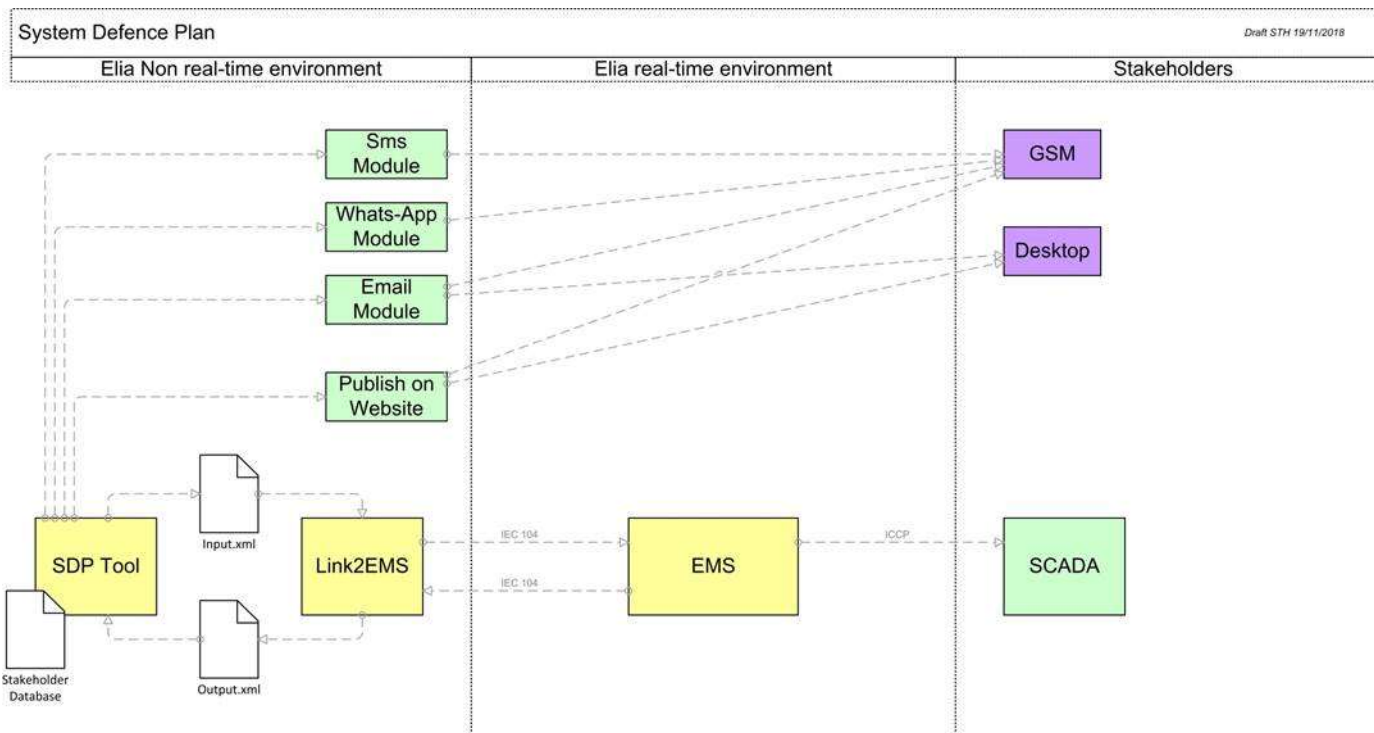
System Defence Plan

Draft STH 19/11/2018

| Elia Non real-time environment | Elia real-time environment | Stakeholders |
|---|---|---|

Sms Module

Whats-App Module

Email Module

Publish on Website

GSM

Desktop

Input.xml

SDP Tool

Link2EMS

IEC 104

IEC 104

EMS

ICCP

SCADA

Stakeholder Database

Output.xml